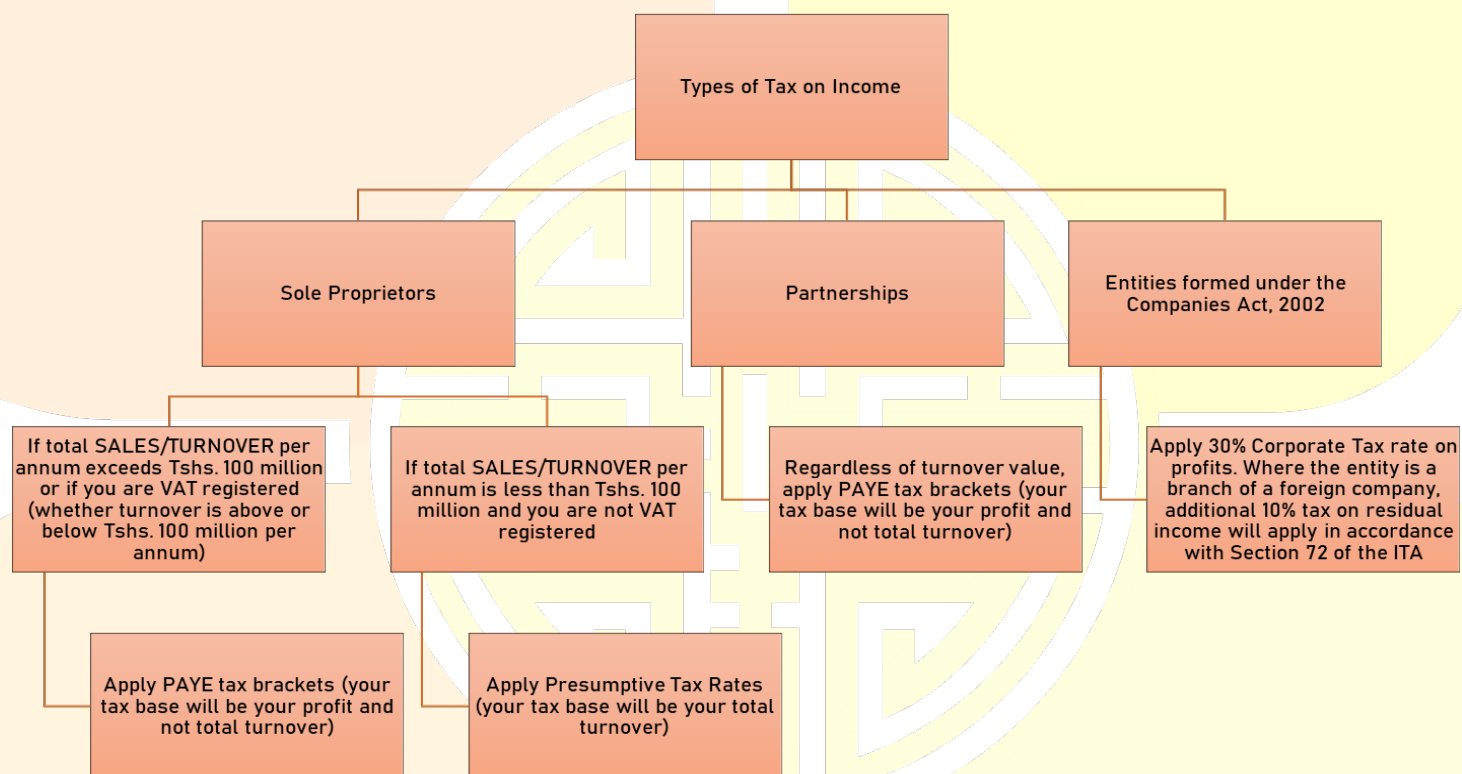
Types of Tax on Income

Sole Proprietors

Partnerships

Entities formed under the Companies Act, 2002

If total SALES/TURNOVER per annum exceeds Tshs. 100 million or if you are VAT registered (whether turnover is above or below Tshs. 100 million per annum)

If total SALES/TURNOVER per annum is less than Tshs. 100 million and you are not VAT registered

Regardless of turnover value, apply PAYE tax brackets (your tax base will be your profit and not total turnover)

Apply 30% Corporate Tax rate on profits. Where the entity is a branch of a foreign company, additional 10% tax on residual income will apply in accordance with Section 72 of the ITA

Apply PAYE tax brackets (your tax base will be your profit and not total turnover)

Apply Presumptive Tax Rates (your tax base will be your total turnover)